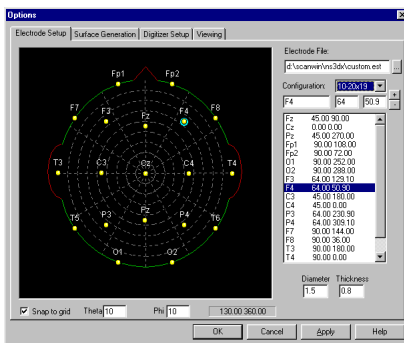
Options

Electrode Setup | Surface Generation | Digitizer Setup | Viewing

Fp1 Fp2
F7 F3 Fz F4 F8
T3 C3 Cz C4 T4
T5 P3 Pz P4 T6
O1 O2

Electrode File:
d:\scanwin\ns3dx\custom.est ...

Configuration: 10-20x19

F4 | 64 | 50.9

| | | |
|---|---|---|
| Fz | 45.00 | 90.00 |
| Cz | 0.00 | 0.00 |
| Pz | 45.00 | 270.00 |
| Fp1 | 90.00 | 108.00 |
| Fp2 | 90.00 | 72.00 |
| O1 | 90.00 | 252.00 |
| O2 | 90.00 | 288.00 |
| F3 | 64.00 | 129.10 |
| F4 | 64.00 | 50.90 |
| C3 | 45.00 | 180.00 |
| C4 | 45.00 | 0.00 |
| P3 | 64.00 | 230.90 |
| P4 | 64.00 | 309.10 |
| F7 | 90.00 | 144.00 |
| F8 | 90.00 | 36.00 |
| T3 | 90.00 | 180.00 |
| T4 | 90.00 | 0.00 |

Diameter Thickness
1.5 0.8

Snap to grid Theta 10 Phi 10 130.00 360.00

OK Cancel Apply Help